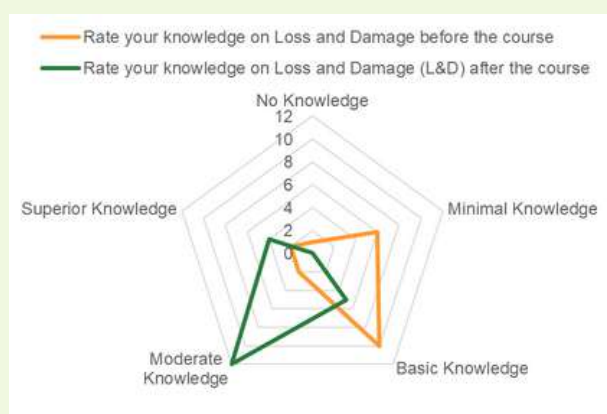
Rate your knowledge on Loss and Damage before the course
Rate your knowledge on Loss and Damage (L&D) after the course

No Knowledge
12
10
8
6
4
2
0
Minimal Knowledge
Basic Knowledge
Moderate Knowledge
Superior Knowledge